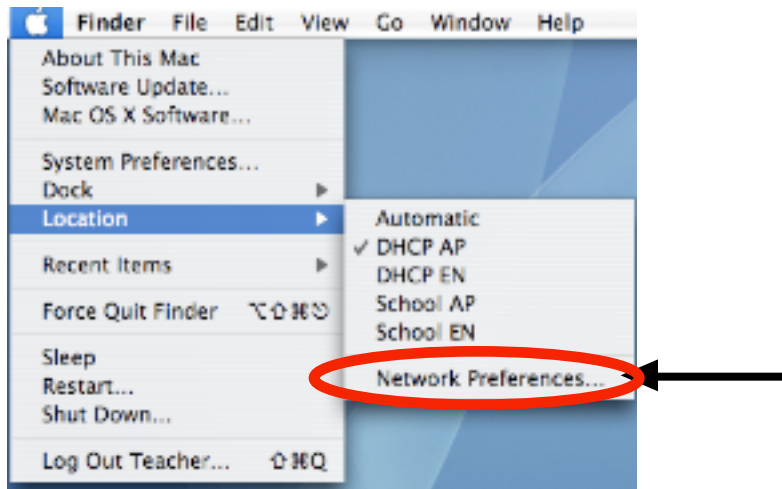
Finder File Edit View Go Window Help

About This Mac
Software Update...
Mac OS X Software...

System Preferences...
Dock
Location

Recent Items

Force Quit Finder ⌥⇧⌘⎋

Sleep
Restart...
Shut Down...

Log Out Teacher... ⇧⌘Q

Automatic
✓ DHCP AP
DHCP EN
School AP
School EN

Network Preferences...